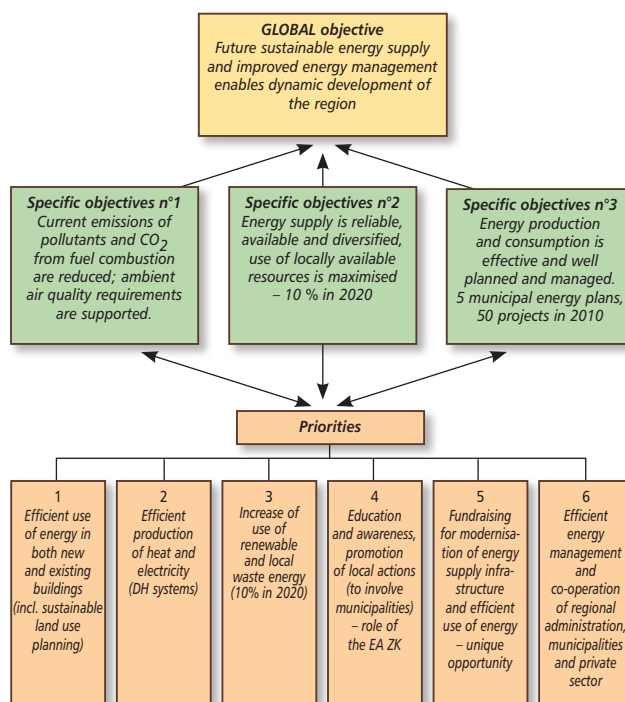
**GLOBAL objective**
Future sustainable energy supply and improved energy management enables dynamic development of the region

**Specific objectives n°1**
Current emissions of pollutants and $CO_2$ from fuel combustion are reduced; ambient air quality requirements are supported.

**Specific objectives n°2**
Energy supply is reliable, available and diversified, use of locally available resources is maximised – 10 % in 2020

**Specific objectives n°3**
Energy production and consumption is effective and well planned and managed. 5 municipal energy plans, 50 projects in 2010

**Priorities**

1
Efficient use of energy in both new and existing buildings (incl. sustainable land use planning)

2
Efficient production of heat and electricity (DH systems)

3
Increase of use of renewable and local waste energy (10% in 2020)

4
Education and awareness, promotion of local actions (to involve municipalities) – role of the EA ZK

5
Fundraising for modernisation of energy supply infrastructure and efficient use of energy – unique opportunity

6
Efficient energy management and co-operation of regional administration, municipalities and private sector